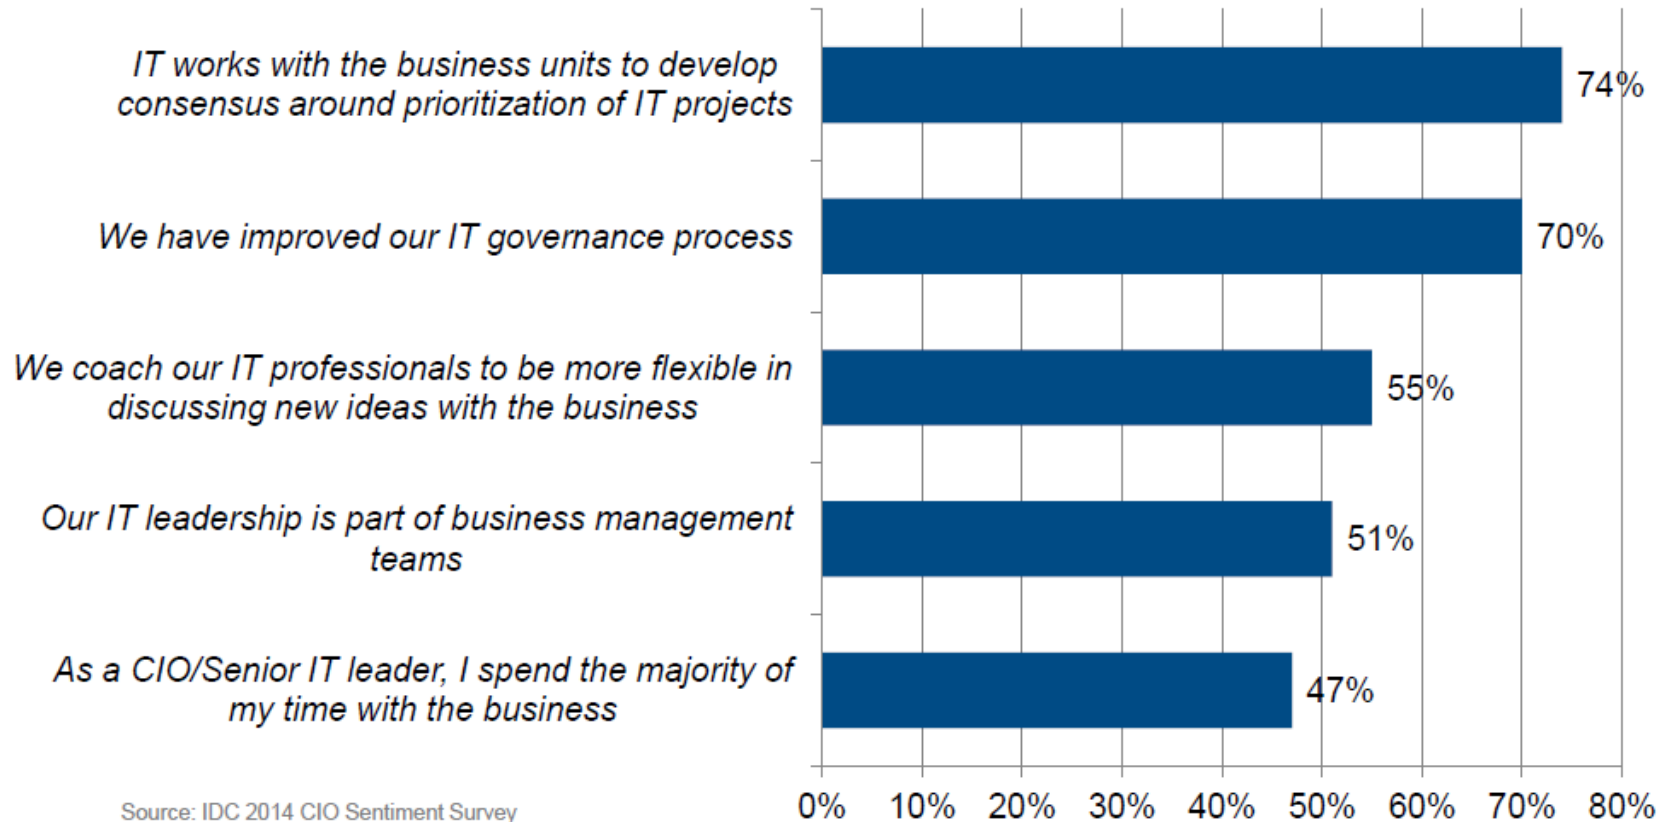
IT works with the business units to develop consensus around prioritization of IT projects
74%

We have improved our IT governance process
70%

We coach our IT professionals to be more flexible in discussing new ideas with the business
55%

Our IT leadership is part of business management teams
51%

As a CIO/Senior IT leader, I spend the majority of my time with the business
47%

0% 10% 20% 30% 40% 50% 60% 70% 80%

Source: IDC 2014 CIO Sentiment Survey